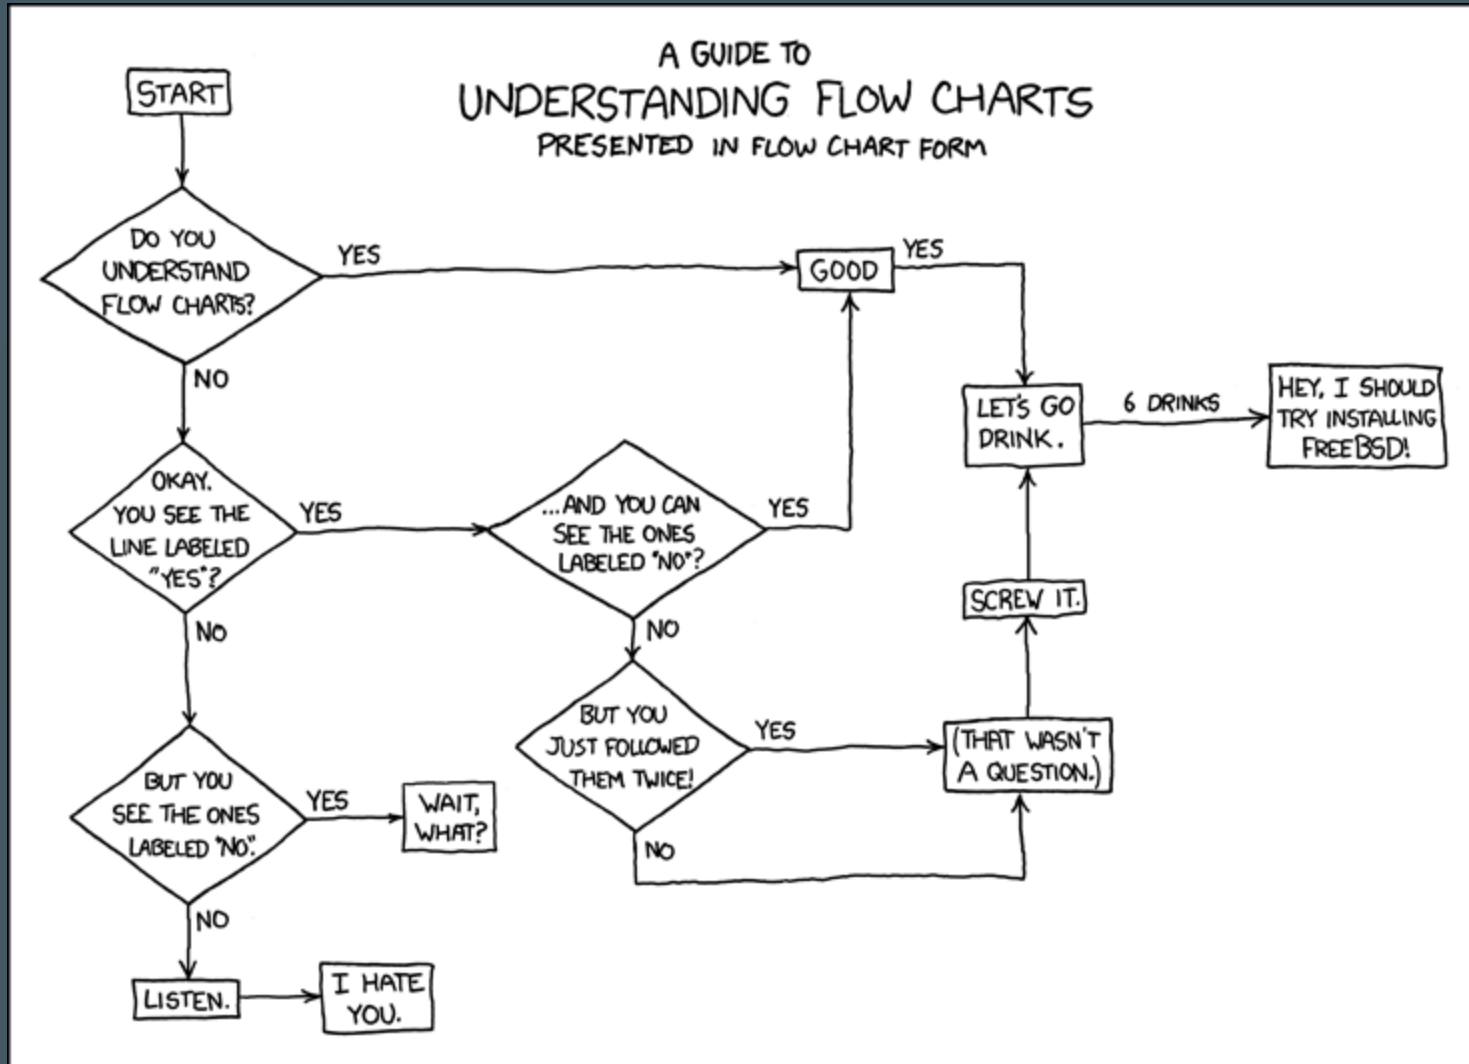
A GUIDE TO
UNDERSTANDING FLOW CHARTS
PRESENTED IN FLOW CHART FORM

START

DO YOU UNDERSTAND FLOW CHARTS?

YES

GOOD

YES

NO

LET'S GO DRINK.

6 DRINKS

HEY, I SHOULD TRY INSTALLING FREEBSD!

OKAY. YOU SEE THE LINE LABELED "YES"?

YES

...AND YOU CAN SEE THE ONES LABELED "NO"?

YES

NO

NO

SCREW IT.

BUT YOU JUST FOLLOWED THEM TWICE!

YES

(THAT WASN'T A QUESTION.)

BUT YOU SEE THE ONES LABELED "NO".

YES

WAIT, WHAT?

NO

NO

LISTEN.

I HATE YOU.